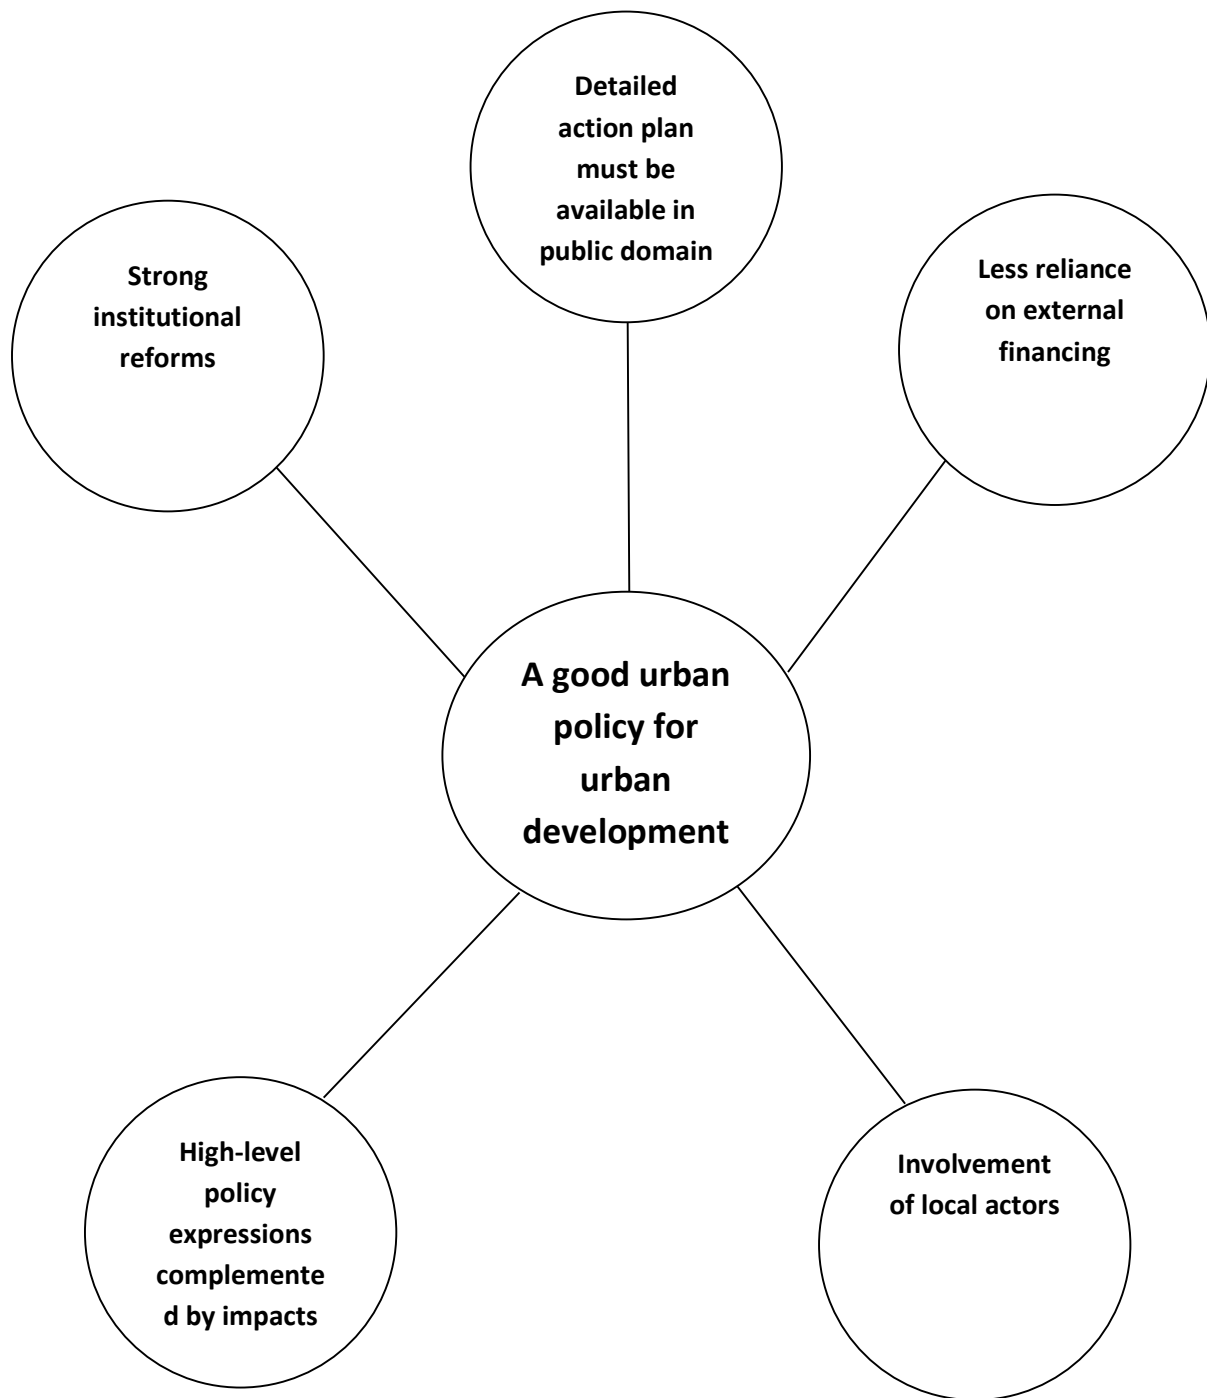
Detailed action plan must be available in public domain

Strong institutional reforms

Less reliance on external financing

A good urban policy for urban development

High-level policy expressions complemented by impacts

Involvement of local actors